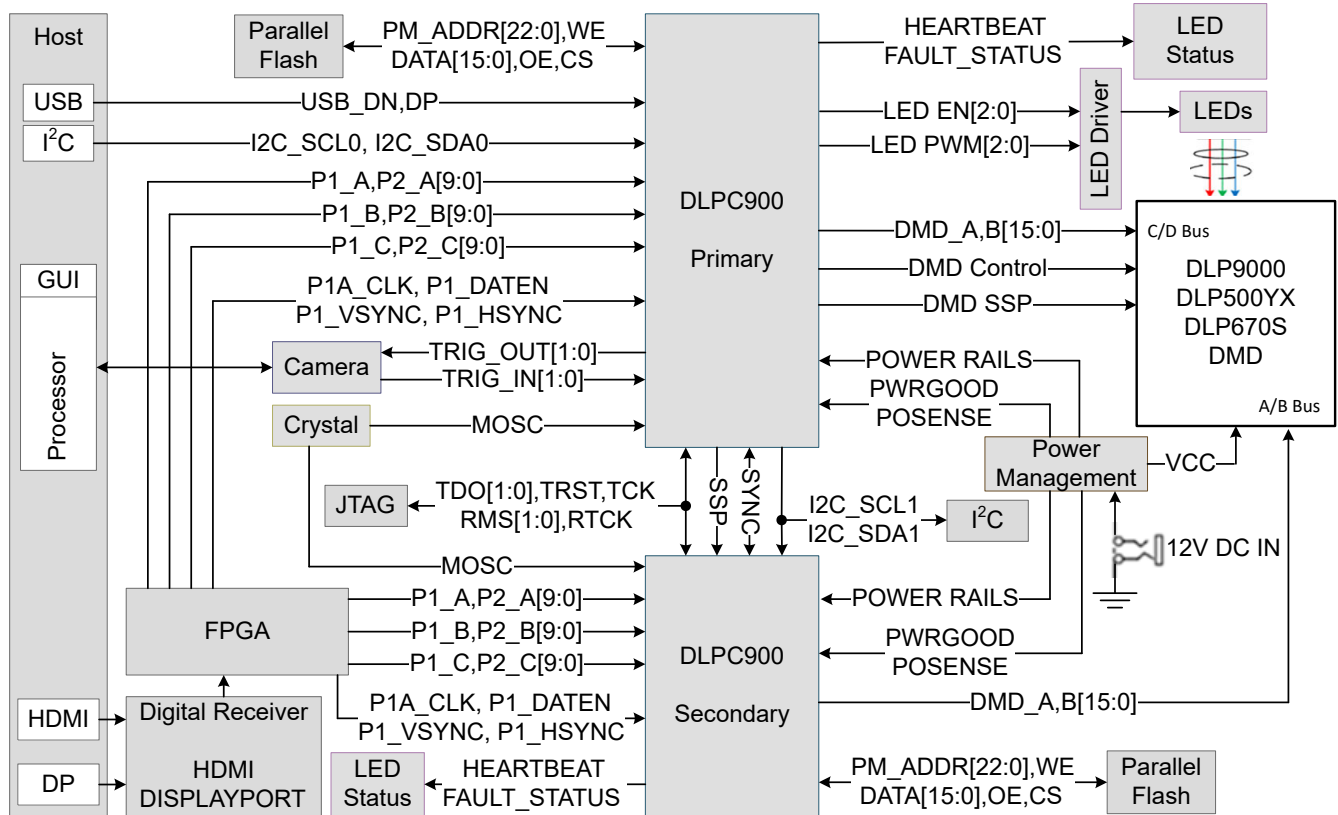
Host

USB

$I^2C$

GUI

Processor

HDMI

DP

Parallel Flash

PM_ADDR[22:0],WE
DATA[15:0],OE,CS

USB_DN,DP

I2C_SCL0, I2C_SDA0

P1_A,P2_A[9:0]

P1_B,P2_B[9:0]

P1_C,P2_C[9:0]

P1A_CLK, P1_DATEN
P1_VSYNC, P1_HSYNC

Camera

TRIG_OUT[1:0]

TRIG_IN[1:0]

Crystal

MOSC

DLPC900

Primary

HEARTBEAT
FAULT_STATUS

LED Status

LED EN[2:0]

LED PWM[2:0]

LED Driver

LEDs

DMD_A,B[15:0]

C/D Bus

DMD Control

DMD SSP

DLP9000
DLP500YX
DLP670S
DMD

A/B Bus

POWER RAILS

PWRGOOD
POSENSE

Power Management

VCC

12V DC IN

JTAG

TDO[1:0],TRST,TCK
RMS[1:0],RTCK

SSP

SYNC

I2C_SCL1
I2C_SDA1

$I^2C$

MOSC

FPGA

P1_A,P2_A[9:0]

P1_B,P2_B[9:0]

P1_C,P2_C[9:0]

P1A_CLK, P1_DATEN
P1_VSYNC, P1_HSYNC

DLPC900

Secondary

POWER RAILS

PWRGOOD
POSENSE

DMD_A,B[15:0]

Digital Receiver

HDMI
DISPLAYPORT

LED Status

HEARTBEAT
FAULT_STATUS

PM_ADDR[22:0],WE
DATA[15:0],OE,CS

Parallel Flash